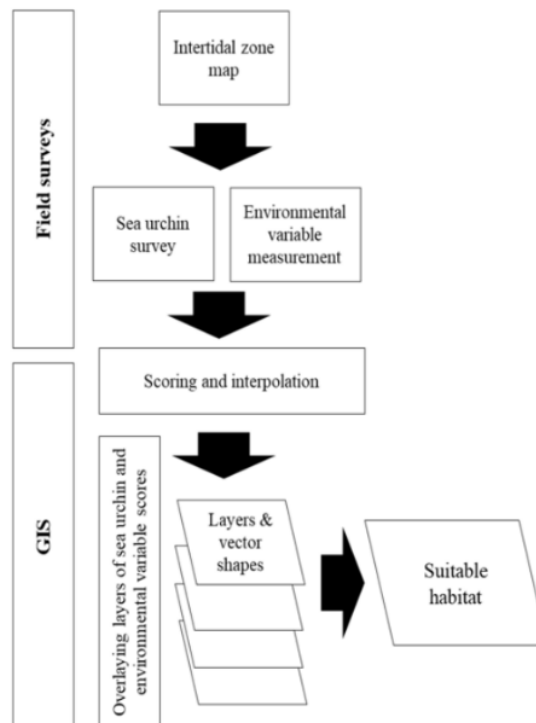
Field surveys

Intertidal zone map

Sea urchin survey

Environmental variable measurement

GIS

Scoring and interpolation

Overlaying layers of sea urchin and environmental variable scores

Layers & vector shapes

Suitable habitat